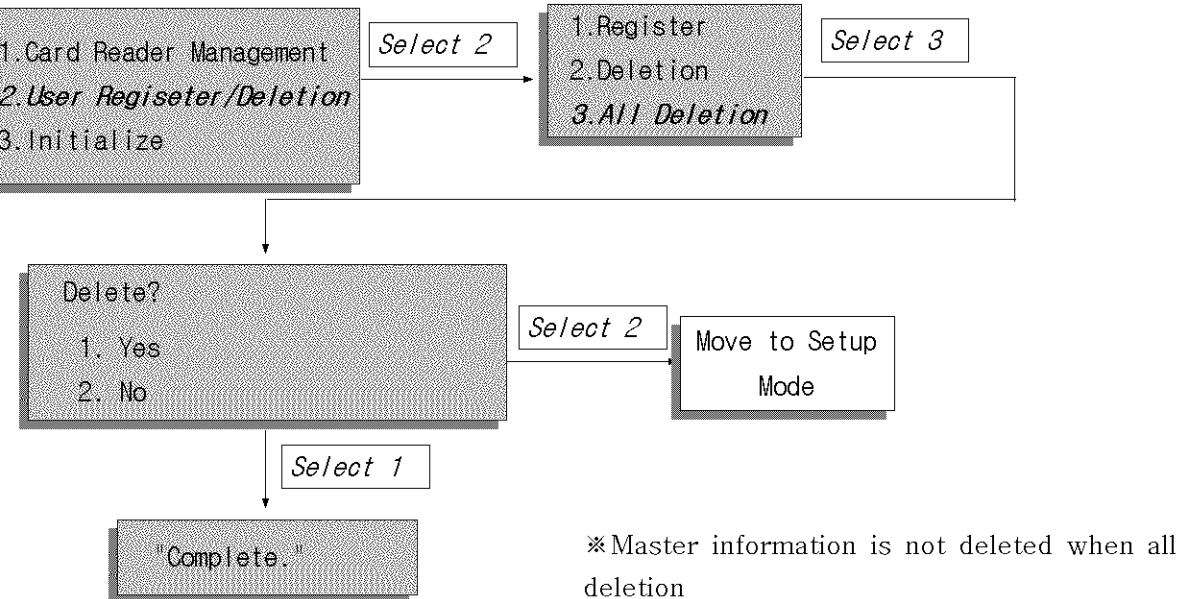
1.Card Reader Management
2.User Regiseter/Deletion
3.Initialize

Select 2

1.Register
2.Deletion
3.All Deletion

Select 3

Delete?
1. Yes
2. No

Select 2

Move to Setup Mode

Select 1

"Complete."

※Master information is not deleted when all deletion